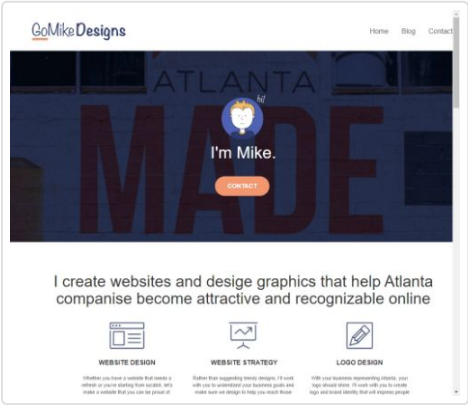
GoMike Designs

Home Blog Contact

ATLANTA

MADE

hi!

I'm Mike.

CONTACT

I create websites and desige graphics that help Atlanta companise become attractive and recognizable online

WEBSITE DESIGN

Whether you have a website that needs a refresh or you're starting from scratch, let's make a website that you can be proud of.

WEBSITE STRATEGY

Rather than suggesting trendy designs, I'll work with you to understand your business goals and make sure we design to help you reach those

LOGO DESIGN

With your business representing Atlanta, your logo should shine. I'll work with you to create logo and brand identity that will impress people